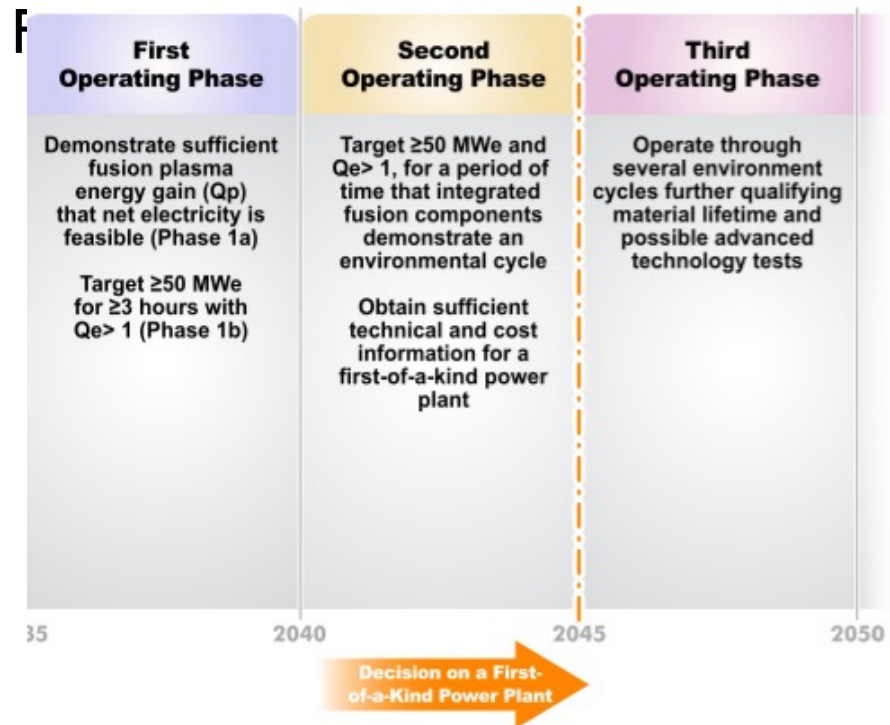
F

First Operating Phase

Demonstrate sufficient fusion plasma energy gain (Qp) that net electricity is feasible (Phase 1a)

Target ≥50 MWe for ≥3 hours with Qe> 1 (Phase 1b)

Second Operating Phase

Target ≥50 MWe and Qe> 1, for a period of time that integrated fusion components demonstrate an environmental cycle

Obtain sufficient technical and cost information for a first-of-a-kind power plant

Third Operating Phase

Operate through several environment cycles further qualifying material lifetime and possible advanced technology tests

35 2040 2045 2050

Decision on a First-of-a-Kind Power Plant